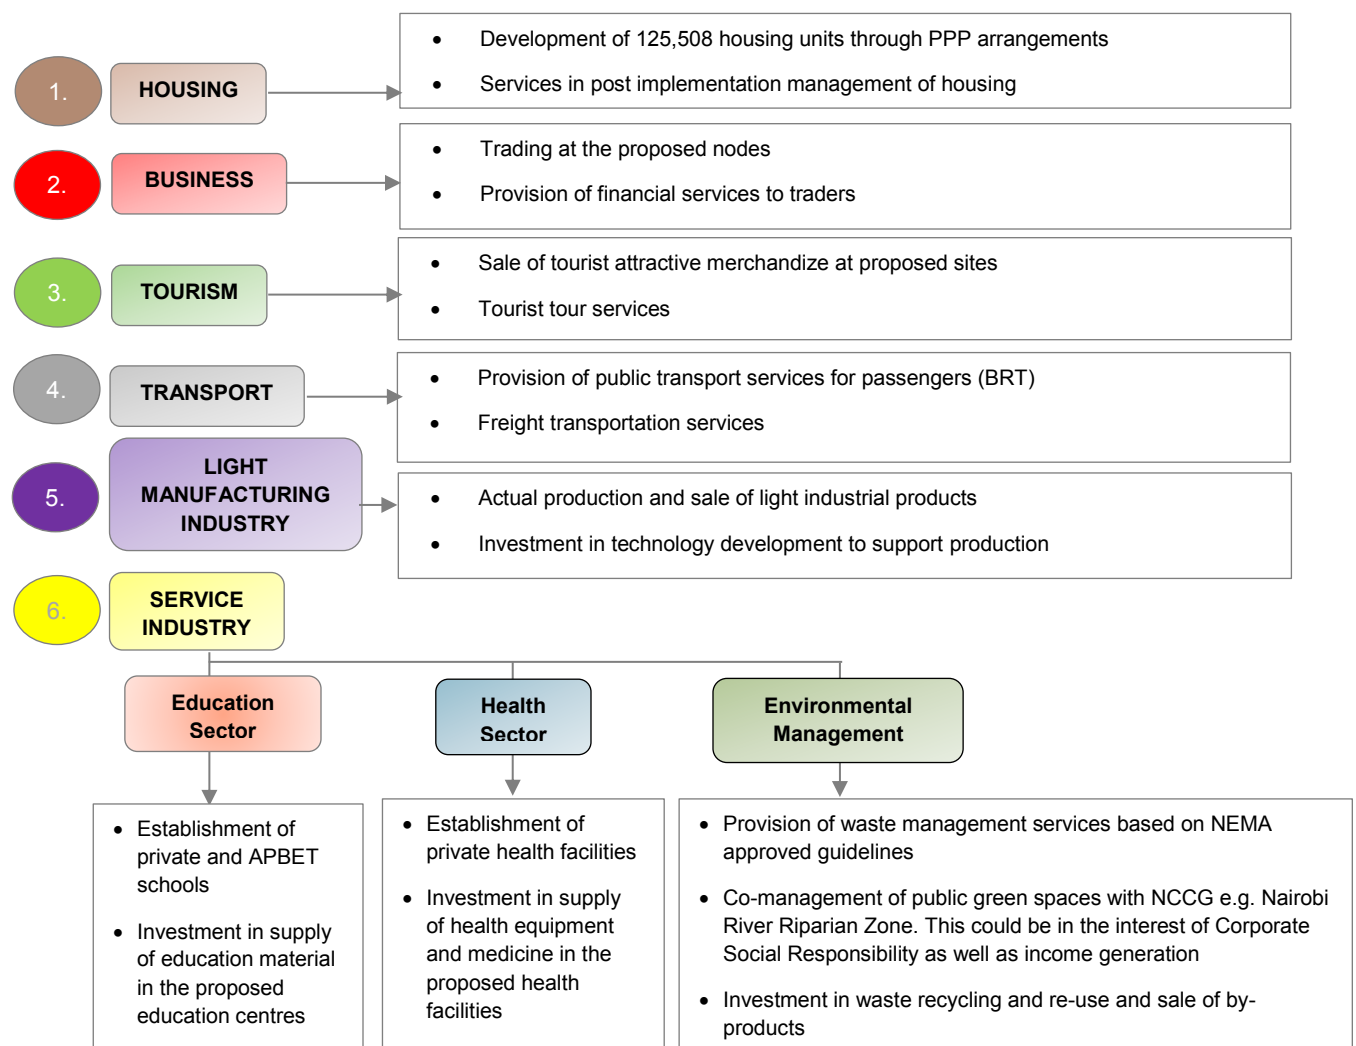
1. HOUSING

- Development of 125,508 housing units through PPP arrangements
- Services in post implementation management of housing

2. BUSINESS

- Trading at the proposed nodes
- Provision of financial services to traders

3. TOURISM

- Sale of tourist attractive merchandize at proposed sites
- Tourist tour services

4. TRANSPORT

- Provision of public transport services for passengers (BRT)
- Freight transportation services

5. LIGHT MANUFACTURING INDUSTRY

- Actual production and sale of light industrial products
- Investment in technology development to support production

6. SERVICE INDUSTRY

Education Sector

- Establishment of private and APBET schools
- Investment in supply of education material in the proposed education centres

Health Sector

- Establishment of private health facilities
- Investment in supply of health equipment and medicine in the proposed health facilities

Environmental Management

- Provision of waste management services based on NEMA approved guidelines
- Co-management of public green spaces with NCCG e.g. Nairobi River Riparian Zone. This could be in the interest of Corporate Social Responsibility as well as income generation
- Investment in waste recycling and re-use and sale of by-products